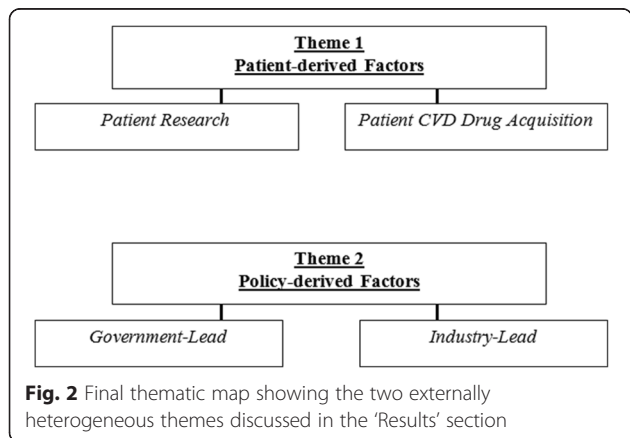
Theme 1
Patient-derived Factors

Patient Research

Patient CVD Drug Acquisition

Theme 2
Policy-derived Factors

Government-Lead

Industry-Lead

**Fig. 2** Final thematic map showing the two externally heterogeneous themes discussed in the 'Results' section